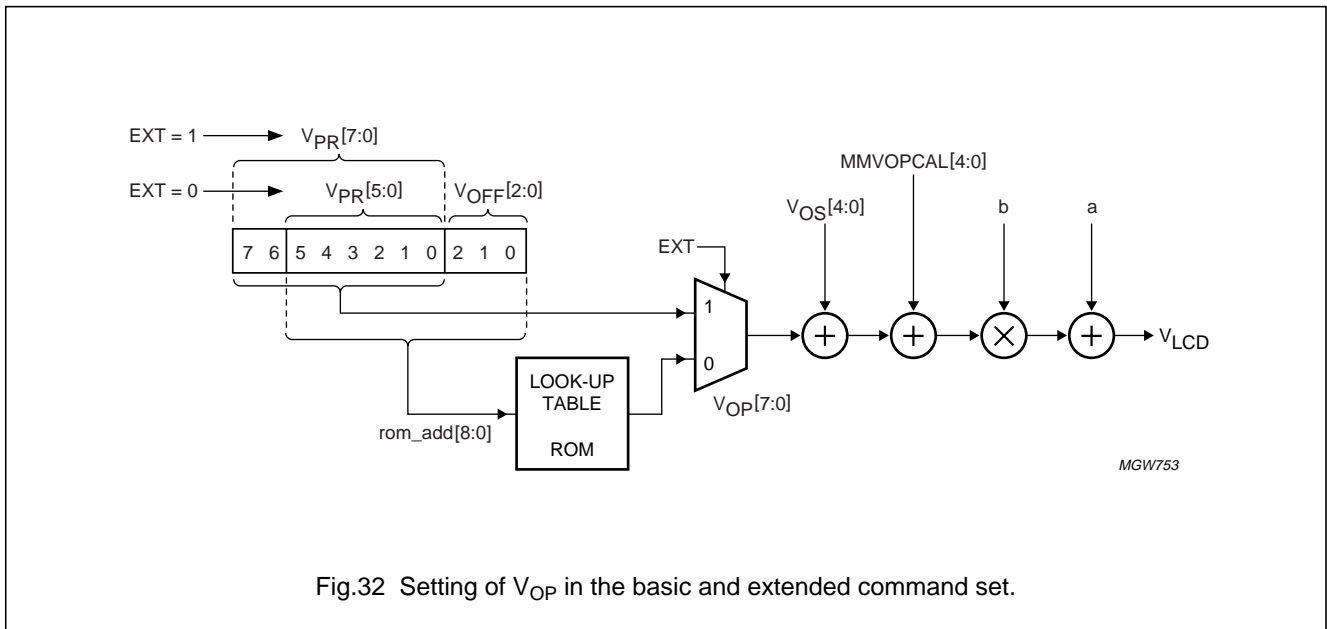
EXT = 1 $\rightarrow$ $V_{PR}[7:0]$

EXT = 0 $\rightarrow$ $V_{PR}[5:0]$ $V_{OFF}[2:0]$

| 7 | 6 | 5 | 4 | 3 | 2 | 1 | 0 | 2 | 1 | 0 |
|---|---|---|---|---|---|---|---|---|---|---|

EXT

1

0

LOOK-UP TABLE

ROM

rom_add[8:0]

$V_{OP}[7:0]$

$V_{OS}[4:0]$

MMVOPCAL[4:0]

b

a

$V_{LCD}$

MGW753

Fig.32 Setting of $V_{OP}$ in the basic and extended command set.